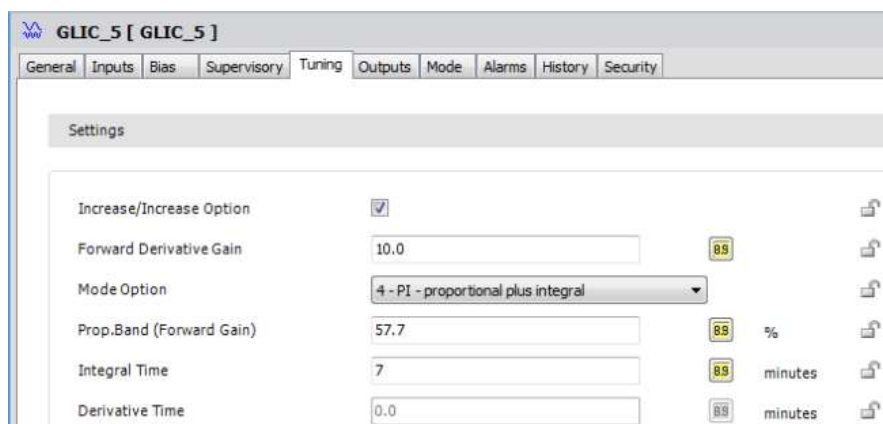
GLIC_5 [ GLIC_5 ]

General | Inputs | Bias | Supervisory | Tuning | Outputs | Mode | Alarms | History | Security

Settings

Increase/Increase Option

Forward Derivative Gain 10.0 89

Mode Option 4 - PI - proportional plus integral

Prop.Band (Forward Gain) 57.7 89 %

Integral Time 7 89 minutes

Derivative Time 0.0 89 minutes